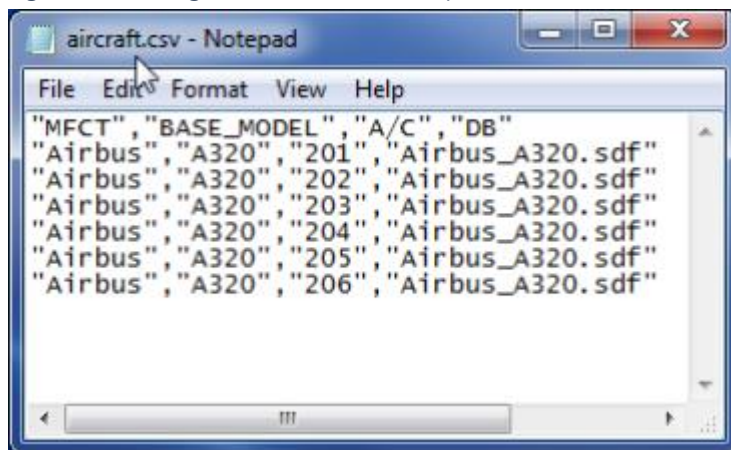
aircraft.csv - Notepad

File Edit Format View Help

"MFCT","BASE_MODEL","A/C","DB"
"Airbus","A320","201","Airbus_A320.sdf"
"Airbus","A320","202","Airbus_A320.sdf"
"Airbus","A320","203","Airbus_A320.sdf"
"Airbus","A320","204","Airbus_A320.sdf"
"Airbus","A320","205","Airbus_A320.sdf"
"Airbus","A320","206","Airbus_A320.sdf"